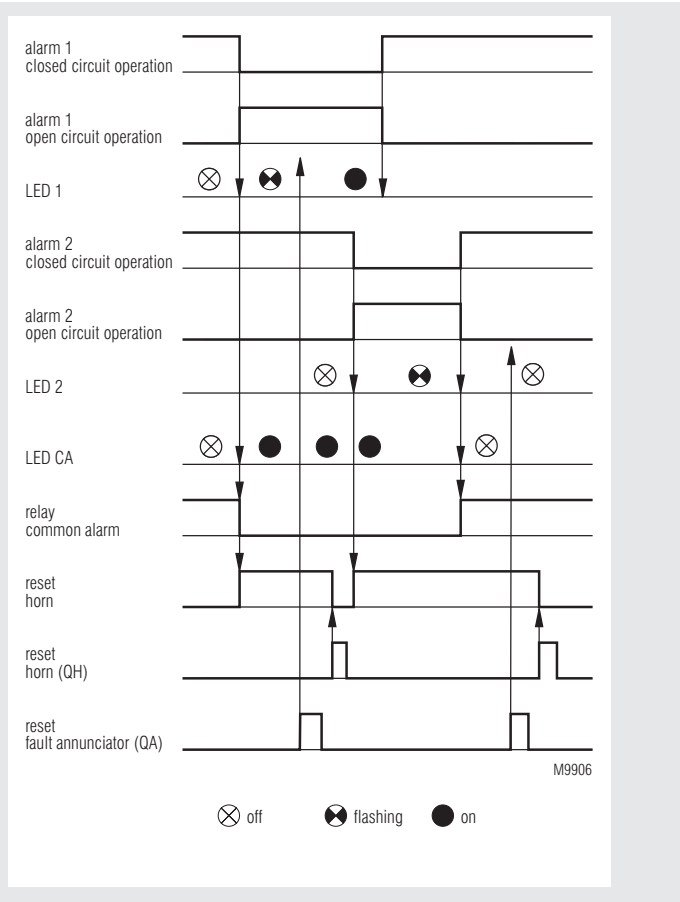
alarm 1
closed circuit operation

alarm 1
open circuit operation

LED 1

alarm 2
closed circuit operation

alarm 2
open circuit operation

LED 2

LED CA

relay
common alarm

reset
horn

reset
horn (QH)

reset
fault annunciator (QA)

M9906

off flashing on